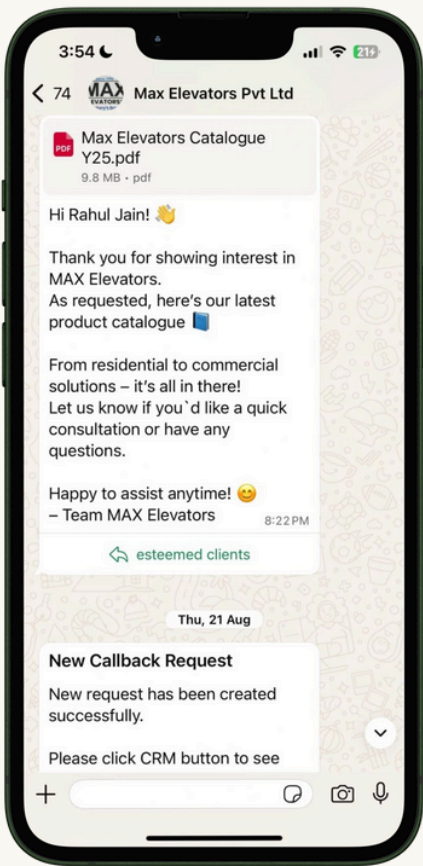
3:54

21+

74

MAX ELEVATORS

Max Elevators Pvt Ltd

PDF

Max Elevators Catalogue Y25.pdf

9.8 MB • pdf

Hi Rahul Jain! 👋

Thank you for showing interest in MAX Elevators.
As requested, here's our latest product catalogue 📘

From residential to commercial solutions – it's all in there!
Let us know if you`d like a quick consultation or have any questions.

Happy to assist anytime! 😊
– Team MAX Elevators

8:22 PM

esteemed clients

Thu, 21 Aug

New Callback Request

New request has been created successfully.

Please click CRM button to see